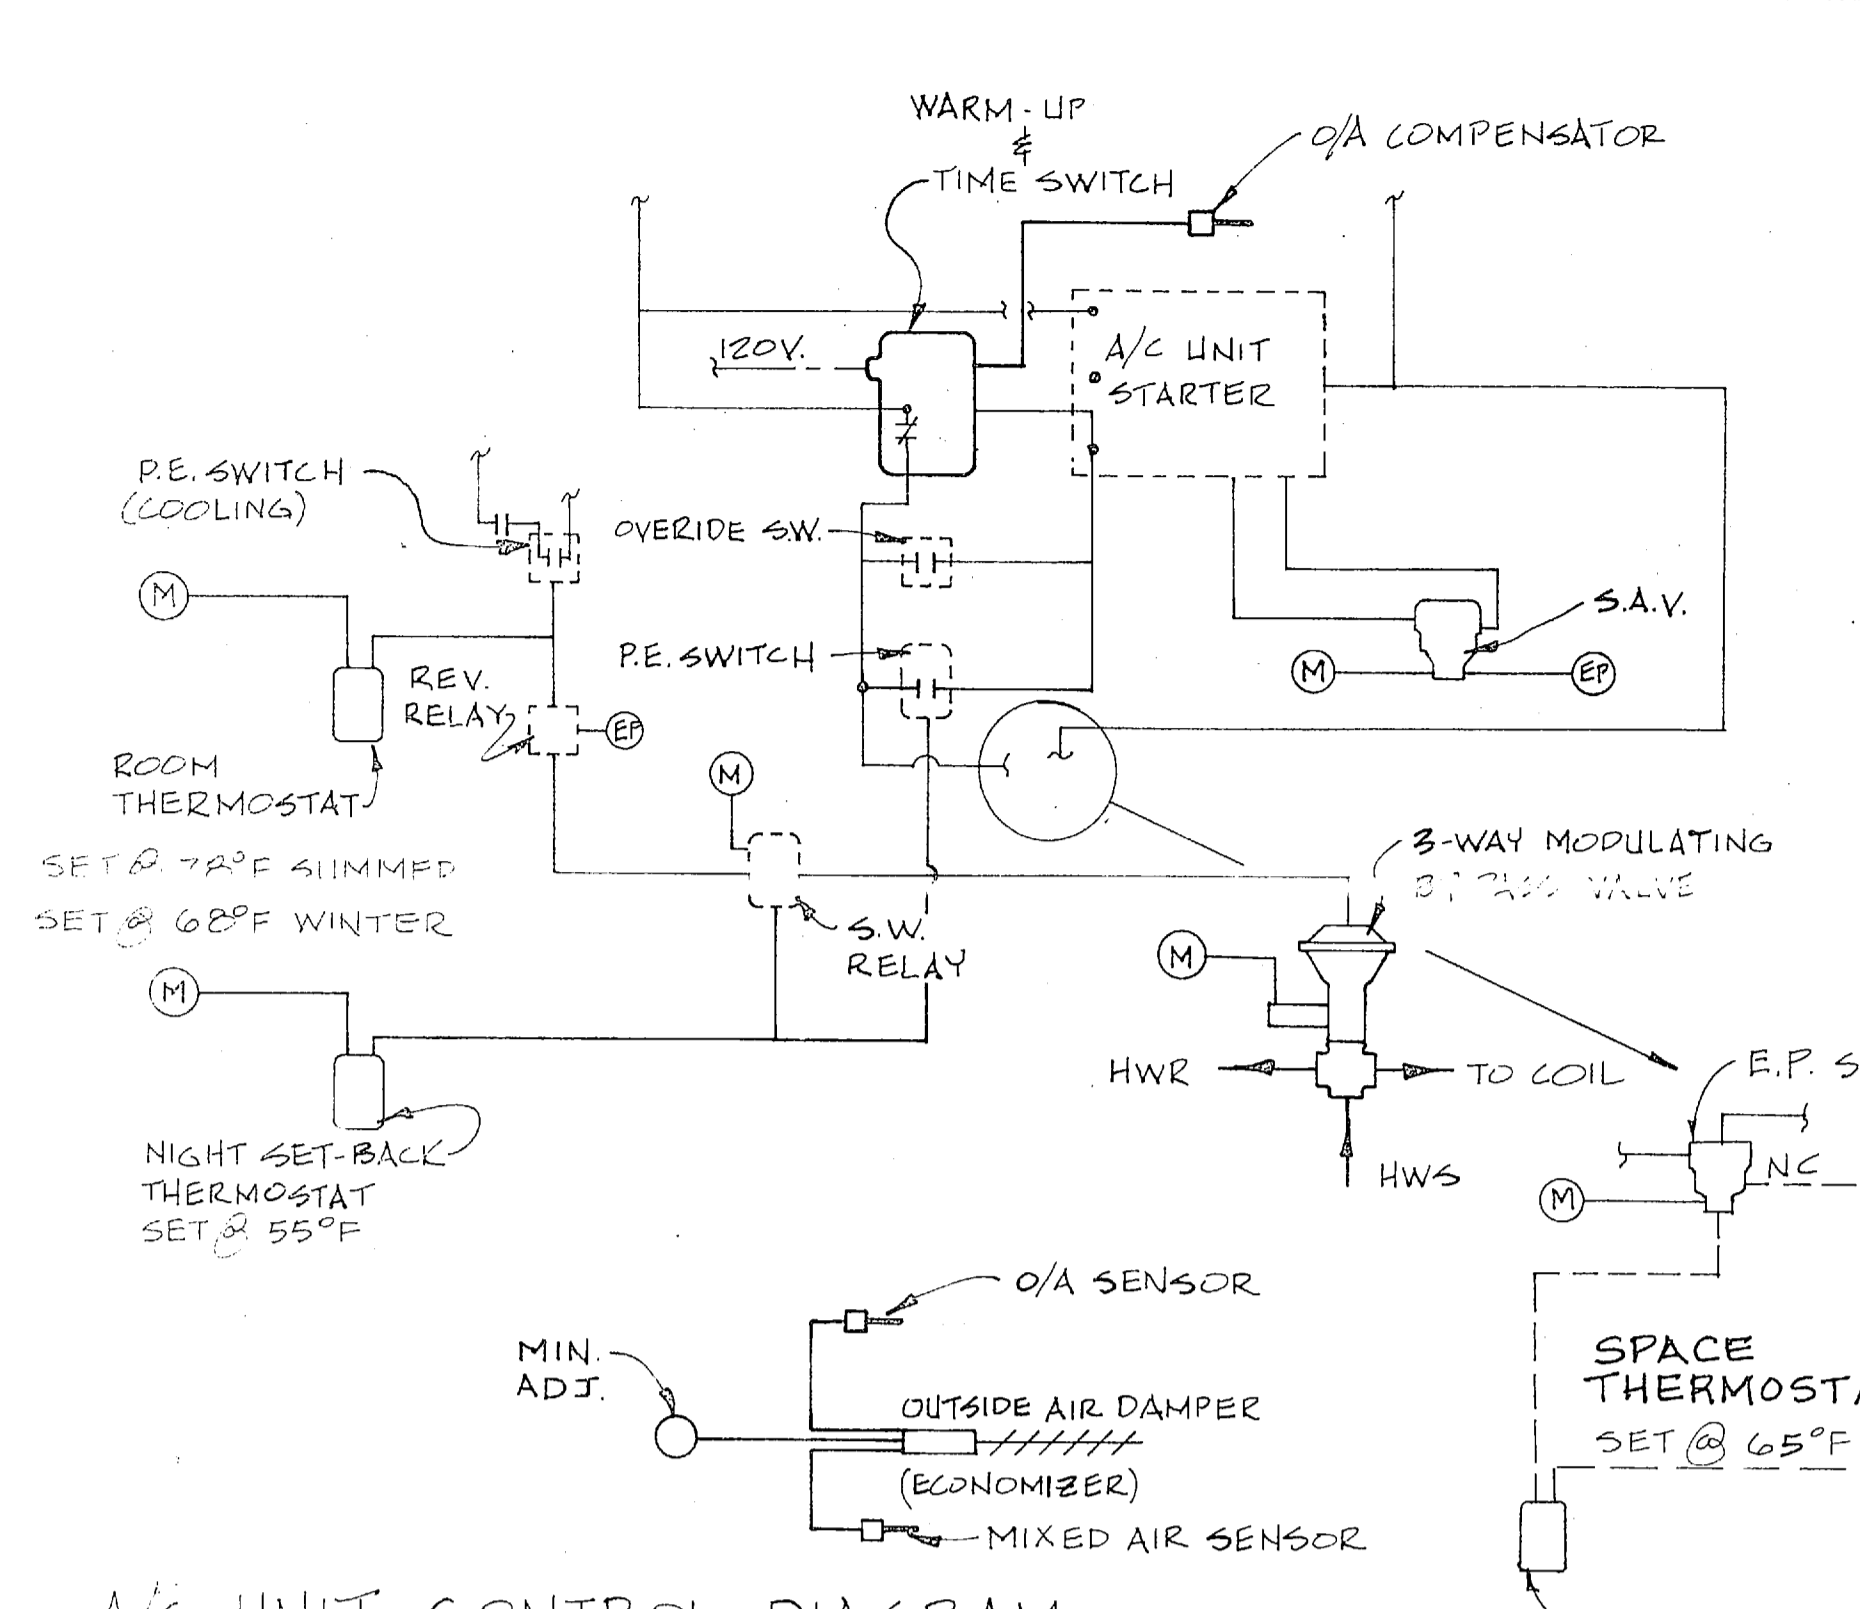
WARM-UP
&
TIME SWITCH

O/A COMPENSATOR

120V.

A/C UNIT
STARTER

P.E. SWITCH
(COOLING)

OVERIDE SW.

P.E. SWITCH

S.A.V.

M

EP

M

REV.
RELAY

EP

ROOM
THERMOSTAT

SET @ 78°F SUMMER
SET @ 68°F WINTER

M

M

S.W.
RELAY

3-WAY MODULATING
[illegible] VALVE

M

HWR

TO COIL

HWS

E.P. S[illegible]

NC

M

NIGHT SET-BACK
THERMOSTAT
SET @ 55°F

O/A SENSOR

MIN.
ADJ.

OUTSIDE AIR DAMPER
(ECONOMIZER)

MIXED AIR SENSOR

SPACE
THERMOST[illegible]
SET @ 65°F

A/C UNIT CONTROL DIAGRAM